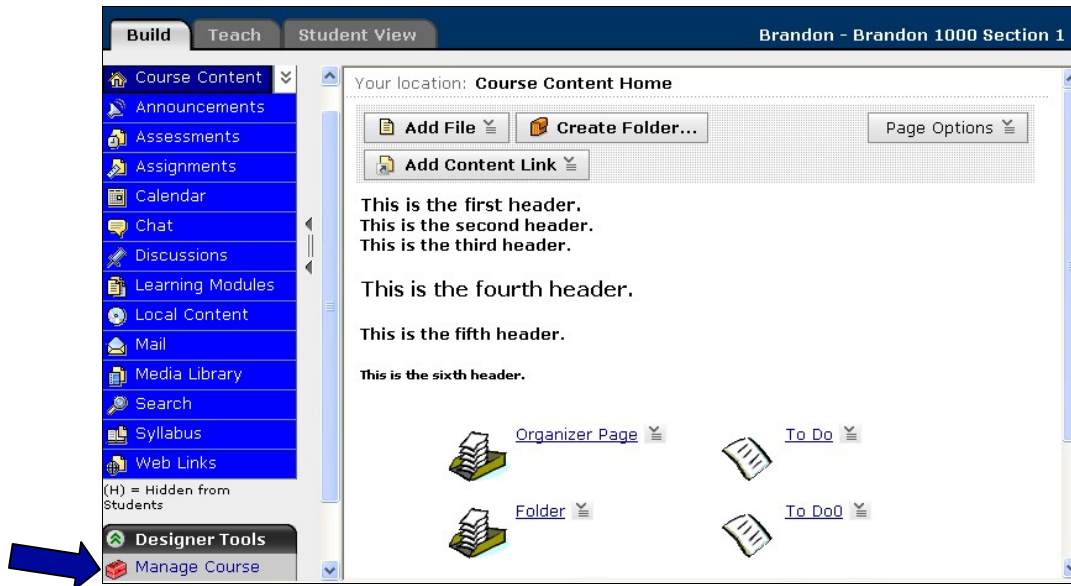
Build Teach Student View Brandon - Brandon 1000 Section 1

Course Content
Announcements
Assessments
Assignments
Calendar
Chat
Discussions
Learning Modules
Local Content
Mail
Media Library
Search
Syllabus
Web Links
(H) = Hidden from Students
Designer Tools
Manage Course

Your location: Course Content Home

Add File
Create Folder...
Page Options
Add Content Link

This is the first header.
This is the second header.
This is the third header.

This is the fourth header.

This is the fifth header.

This is the sixth header.

Organizer Page
To Do
Folder
To Do0